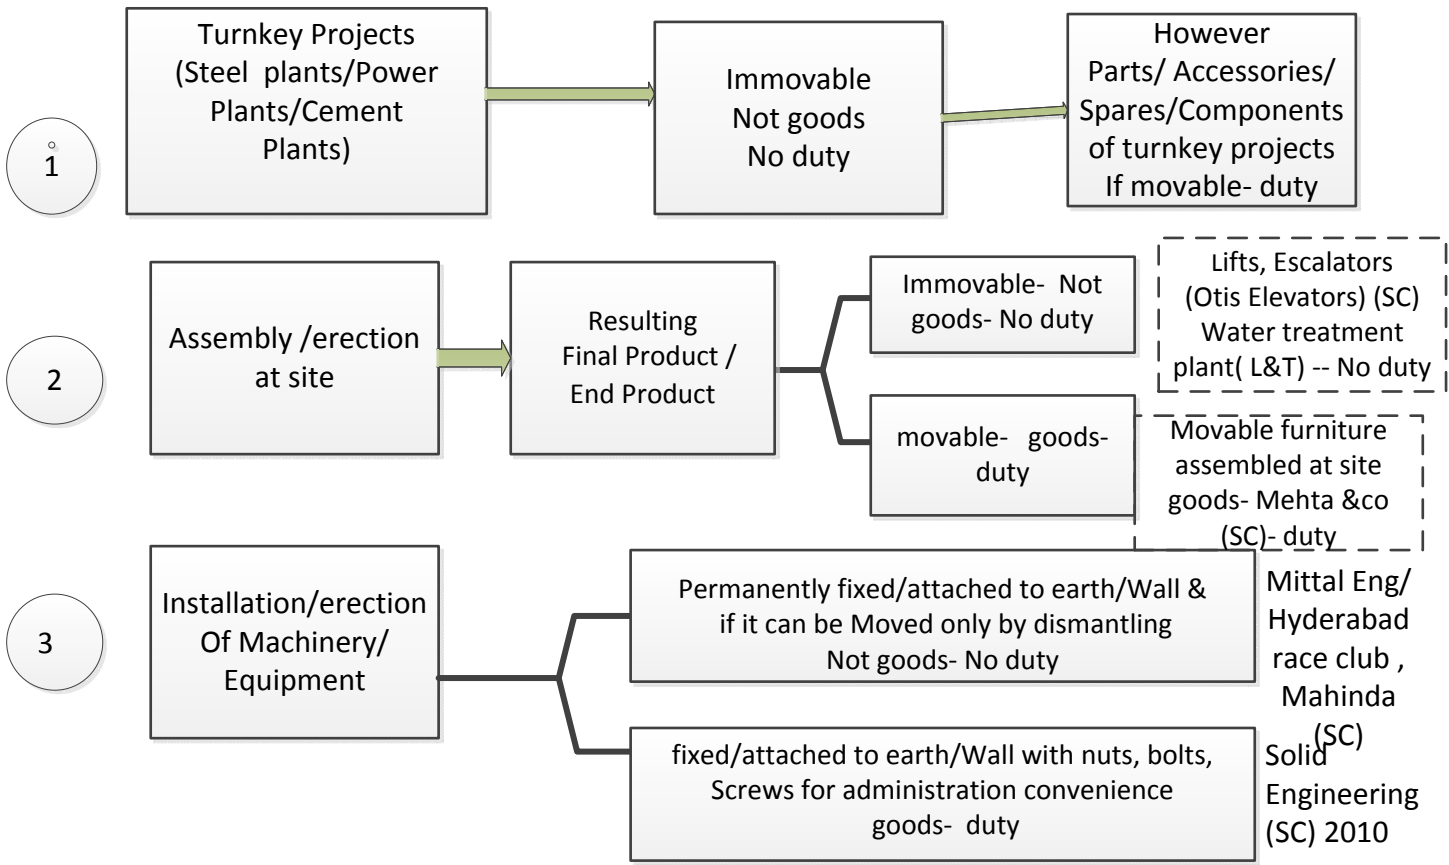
1

Turnkey Projects (Steel plants/Power Plants/Cement Plants)

Immovable
Not goods
No duty

However
Parts/ Accessories/ Spares/Components of turnkey projects
If movable- duty

2

Assembly /erection at site

Resulting
Final Product / End Product

Immovable- Not goods- No duty

Lifts, Escalators (Otis Elevators) (SC)
Water treatment plant( L&T) -- No duty

movable- goods- duty

Movable furniture assembled at site goods- Mehta &co (SC)- duty

3

Installation/erection Of Machinery/ Equipment

Permanently fixed/attached to earth/Wall & if it can be Moved only by dismantling
Not goods- No duty

Mittal Eng/ Hyderabad race club , Mahinda (SC)

fixed/attached to earth/Wall with nuts, bolts, Screws for administration convenience
goods- duty

Solid Engineering (SC) 2010